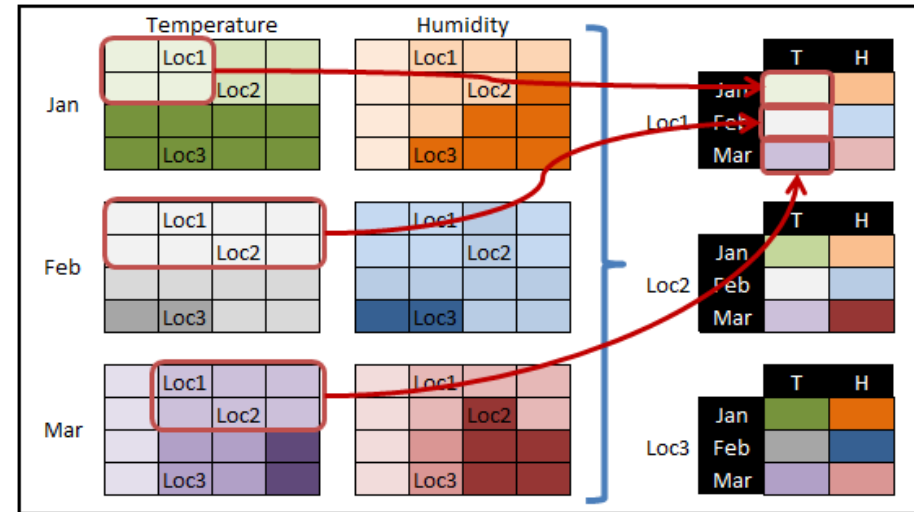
Temperature

Humidity

Jan

| | Loc1 | | |
|---|---|---|---|
| | | Loc2 | |
| | | | |
| | Loc3 | | |

| | Loc1 | | |
|---|---|---|---|
| | | Loc2 | |
| | | | |
| | Loc3 | | |

Feb

| | Loc1 | | |
|---|---|---|---|
| | | Loc2 | |
| | | | |
| | Loc3 | | |

| | Loc1 | | |
|---|---|---|---|
| | | Loc2 | |
| | | | |
| | Loc3 | | |

Mar

| | Loc1 | | |
|---|---|---|---|
| | | Loc2 | |
| | | | |
| | Loc3 | | |

| | Loc1 | | |
|---|---|---|---|
| | | Loc2 | |
| | | | |
| | Loc3 | | |

Loc1

| | T | H |
|---|---|---|
| Jan | | |
| Feb | | |
| Mar | | |

Loc2

| | T | H |
|---|---|---|
| Jan | | |
| Feb | | |
| Mar | | |

Loc3

| | T | H |
|---|---|---|
| Jan | | |
| Feb | | |
| Mar | | |